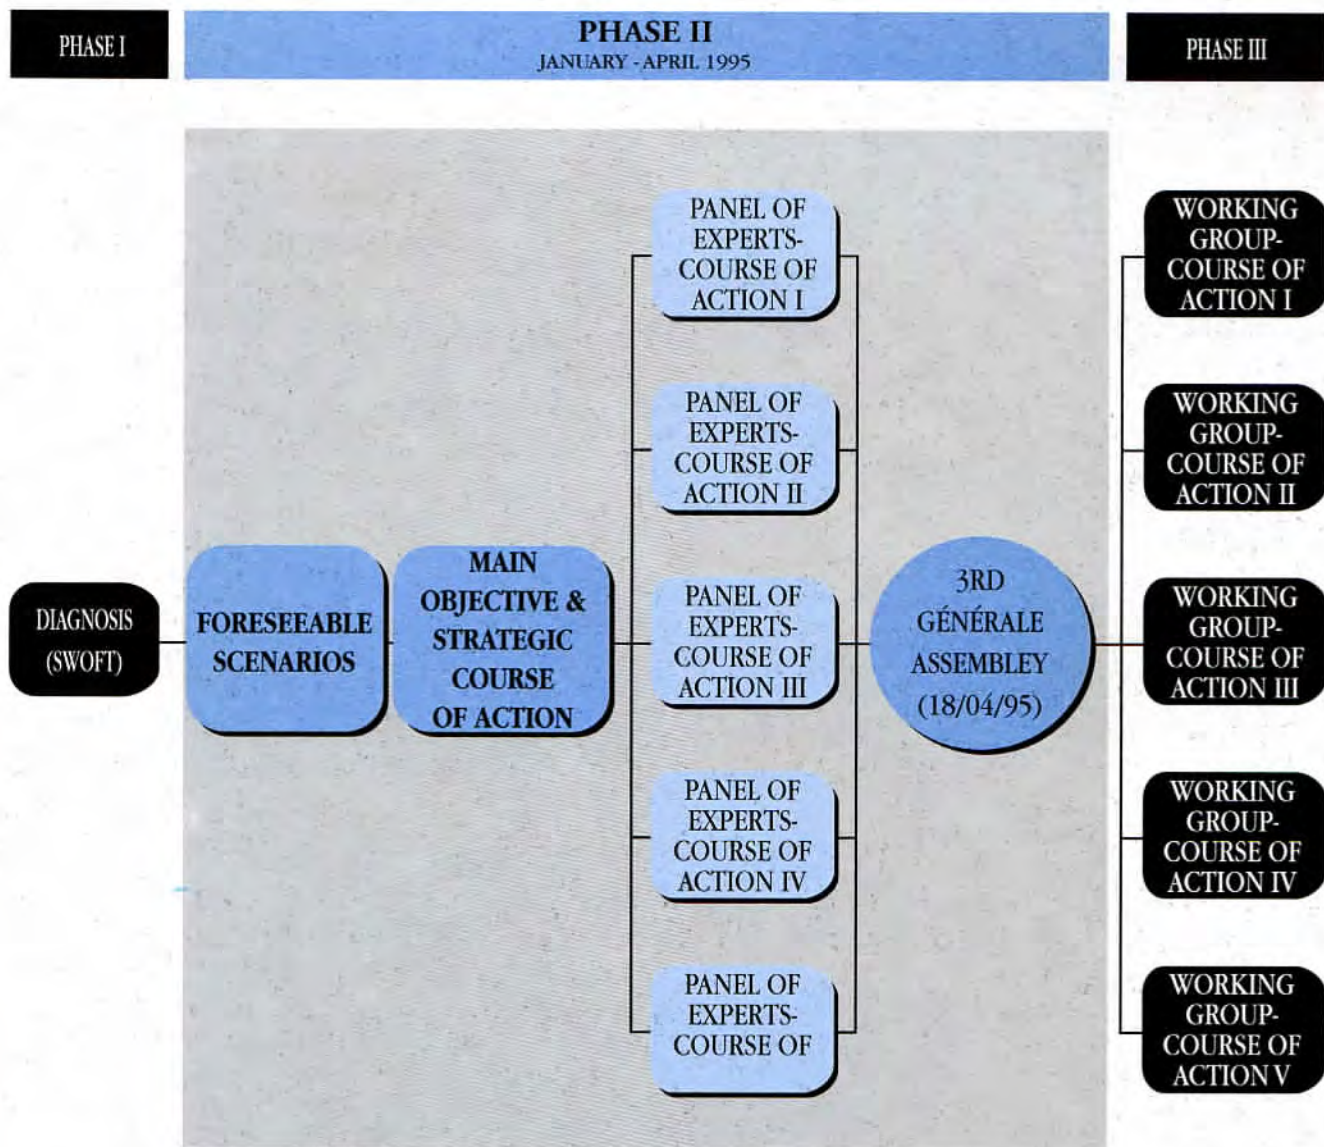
PHASE I

PHASE II
JANUARY - APRIL 1995

PHASE III

PANEL OF EXPERTS-COURSE OF ACTION I

PANEL OF EXPERTS-COURSE OF ACTION II

PANEL OF EXPERTS-COURSE OF ACTION III

PANEL OF EXPERTS-COURSE OF ACTION IV

PANEL OF EXPERTS-COURSE OF

DIAGNOSIS (SWOFT)

FORESEEABLE SCENARIOS

MAIN OBJECTIVE & STRATEGIC COURSE OF ACTION

3RD GÉNÉRALE ASSEMBLEY (18/04/95)

WORKING GROUP-COURSE OF ACTION I

WORKING GROUP-COURSE OF ACTION II

WORKING GROUP-COURSE OF ACTION III

WORKING GROUP-COURSE OF ACTION IV

WORKING GROUP-COURSE OF ACTION V